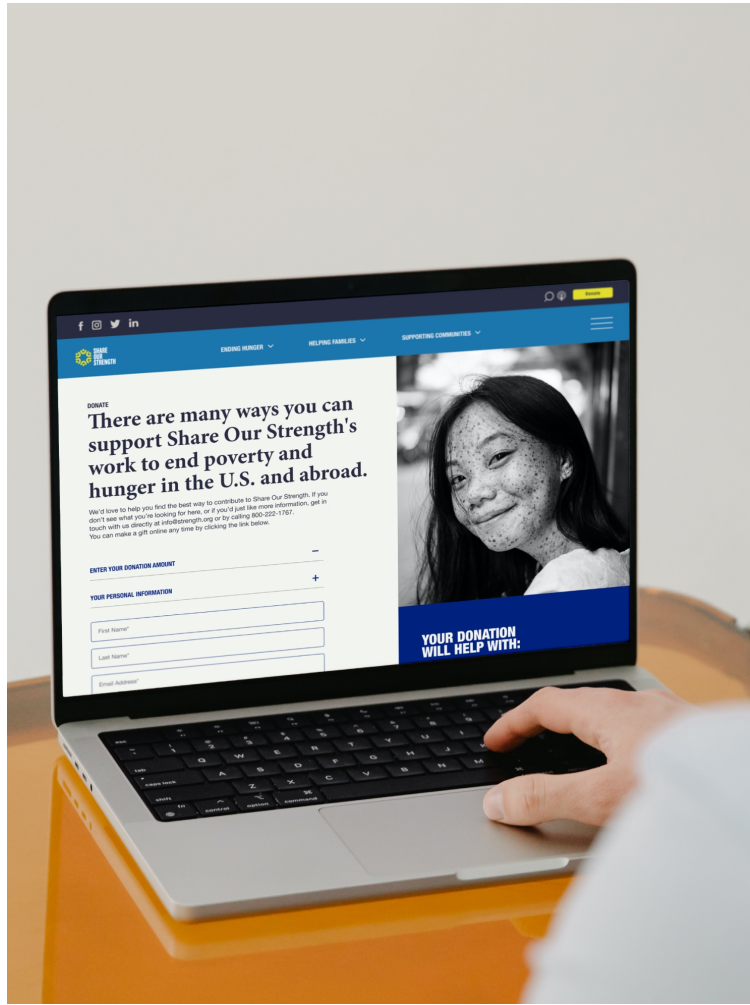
Donate

SHARE OUR STRENGTH

ENDING HUNGER HELPING FAMILIES SUPPORTING COMMUNITIES

DONATE

There are many ways you can support Share Our Strength's work to end poverty and hunger in the U.S. and abroad.

We'd love to help you find the best way to contribute to Share Our Strength. If you don't see what you're looking for here, or if you'd just like more information, get in touch with us directly at info@strength.org or by calling 800-222-1767. You can make a gift online any time by clicking the link below.

ENTER YOUR DONATION AMOUNT –

YOUR PERSONAL INFORMATION +

First Name*

Last Name*

Email Address*

YOUR DONATION WILL HELP WITH:

esc
tab
caps lock
shift
fn control option command